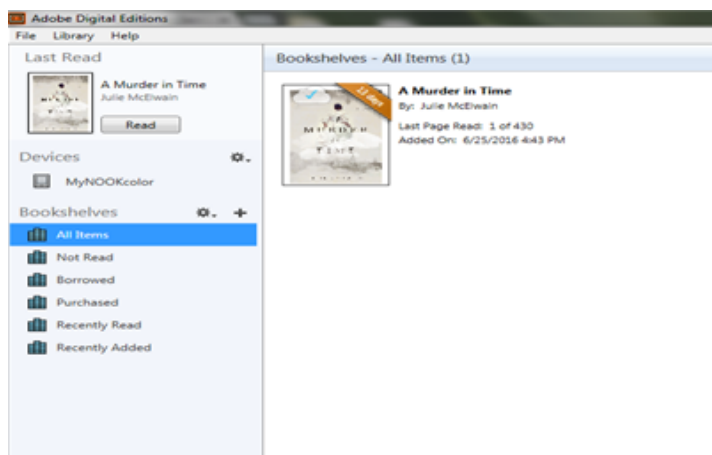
Adobe Digital Editions

File Library Help

Last Read

A Murder in Time
Julie McElwain

Read

Devices

MyNOOKcolor

Bookshelves

All Items

Not Read

Borrowed

Purchased

Recently Read

Recently Added

Bookshelves - All Items (1)

21 days

A Murder in Time
By: Julie McElwain
Last Page Read: 1 of 430
Added On: 6/25/2016 4:43 PM